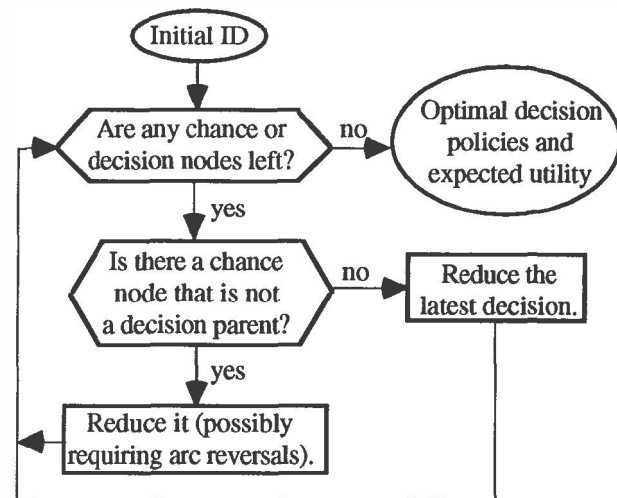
Initial ID

Are any chance or decision nodes left?

no

Optimal decision policies and expected utility

yes

Is there a chance node that is not a decision parent?

no

Reduce the latest decision.

yes

Reduce it (possibly requiring arc reversals).